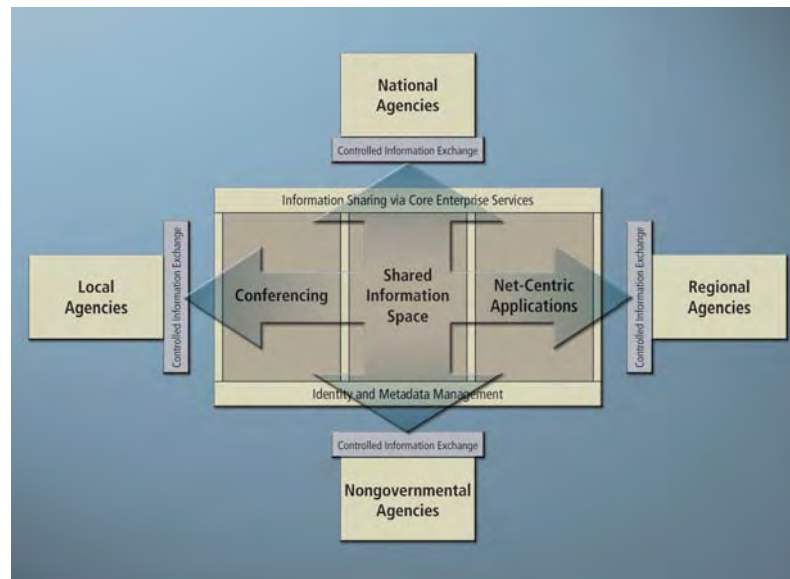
National Agencies

Controlled Information Exchange

Information Sharing via Core Enterprise Services

Local Agencies

Controlled Information Exchange

Conferencing

Shared Information Space

Net-Centric Applications

Controlled Information Exchange

Regional Agencies

Identity and Metadata Management

Controlled Information Exchange

Nongovernmental Agencies